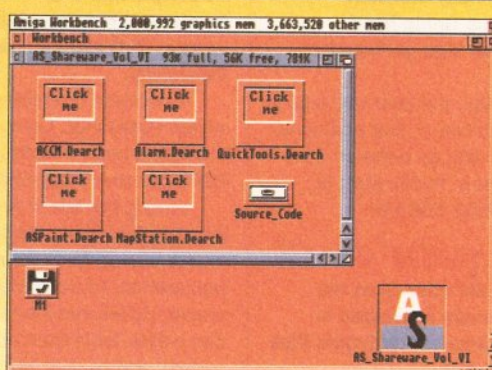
Amiga Workbench 2,080,992 graphics mem 3,663,520 other mem
Workbench
AS_Shareware_Vol_VI 93% full, 56K free, 781K

Click me
ACCM.Dearch

Click me
Alarm.Dearch

Click me
QuickTools.Dearch

Click me
ASPaint.Dearch

Click me
MapStation.Dearch

Source_Code

M1

AS
AS_Shareware_Vol_VI